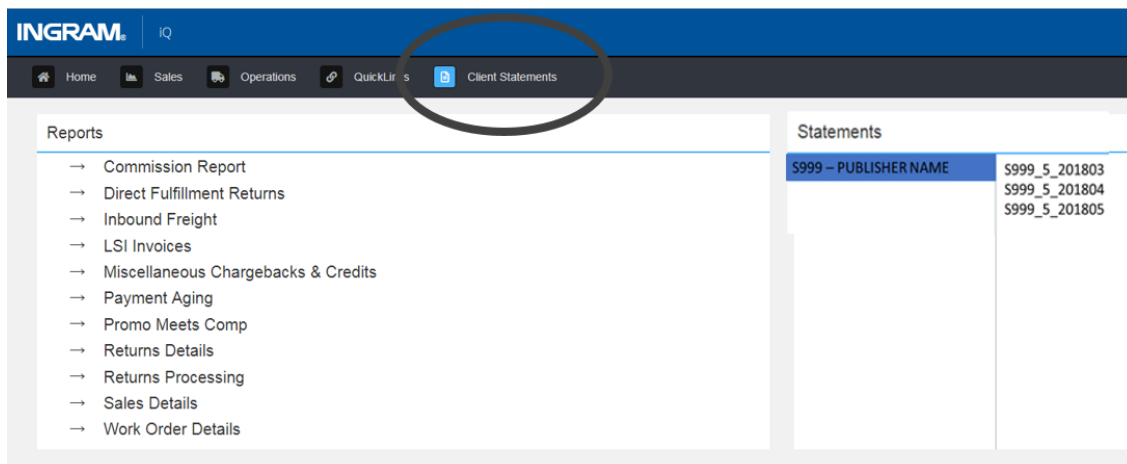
INGRAM. iQ

Home Sales Operations QuickLin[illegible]s Client Statements

Reports

→ Commission Report
→ Direct Fulfillment Returns
→ Inbound Freight
→ LSI Invoices
→ Miscellaneous Chargebacks & Credits
→ Payment Aging
→ Promo Meets Comp
→ Returns Details
→ Returns Processing
→ Sales Details
→ Work Order Details

Statements

S999 – PUBLISHER NAME

S999_5_201803
S999_5_201804
S999_5_201805